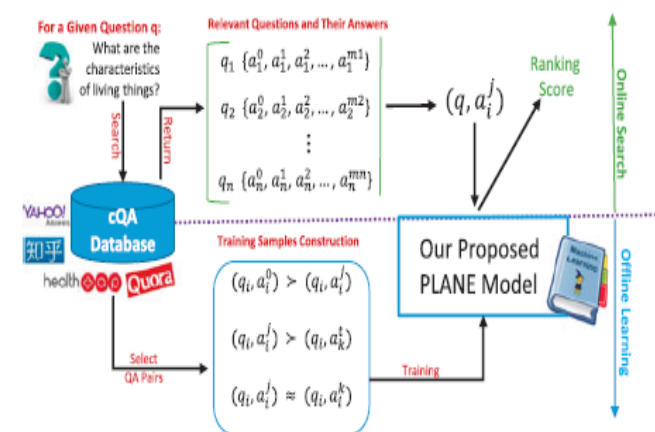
For a Given Question q:
What are the characteristics of living things?

Relevant Questions and Their Answers

$q_1\ \{a_1^0, a_1^1, a_1^2, \dots, a_1^{m1}\}$
$q_2\ \{a_2^0, a_2^1, a_2^2, \dots, a_2^{m2}\}$
$\vdots$
$q_n\ \{a_n^0, a_n^1, a_n^2, \dots, a_n^{mn}\}$

$(q, a_i^j)$

Ranking Score

Online Search

Search
Return

YAHOO! Answers
知乎
health
Quora

cQA Database

Training Samples Construction

$(q_i, a_i^0) \succ (q_i, a_i^j)$
$(q_i, a_i^j) \succ (q_i, a_k^t)$
$(q_i, a_i^j) \approx (q_i, a_i^k)$

Our Proposed PLANE Model

Machine Learning

Offline Learning

Select QA Pairs

Training